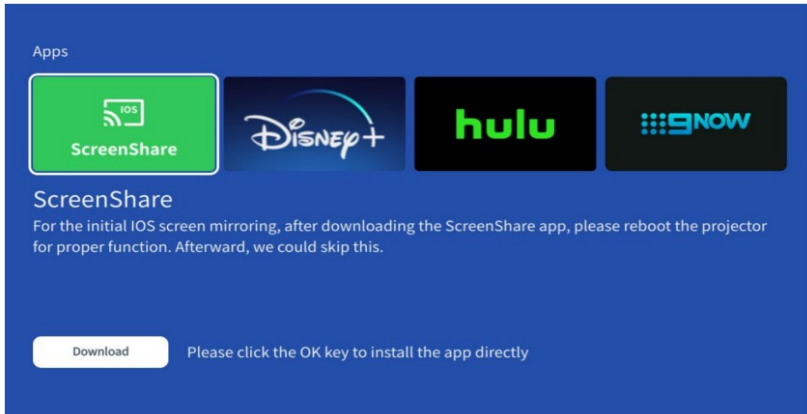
Apps

IOS
ScreenShare

Disney+

hulu

9NOW

ScreenShare
For the initial IOS screen mirroring, after downloading the ScreenShare app, please reboot the projector for proper function. Afterward, we could skip this.

Download

Please click the OK key to install the app directly